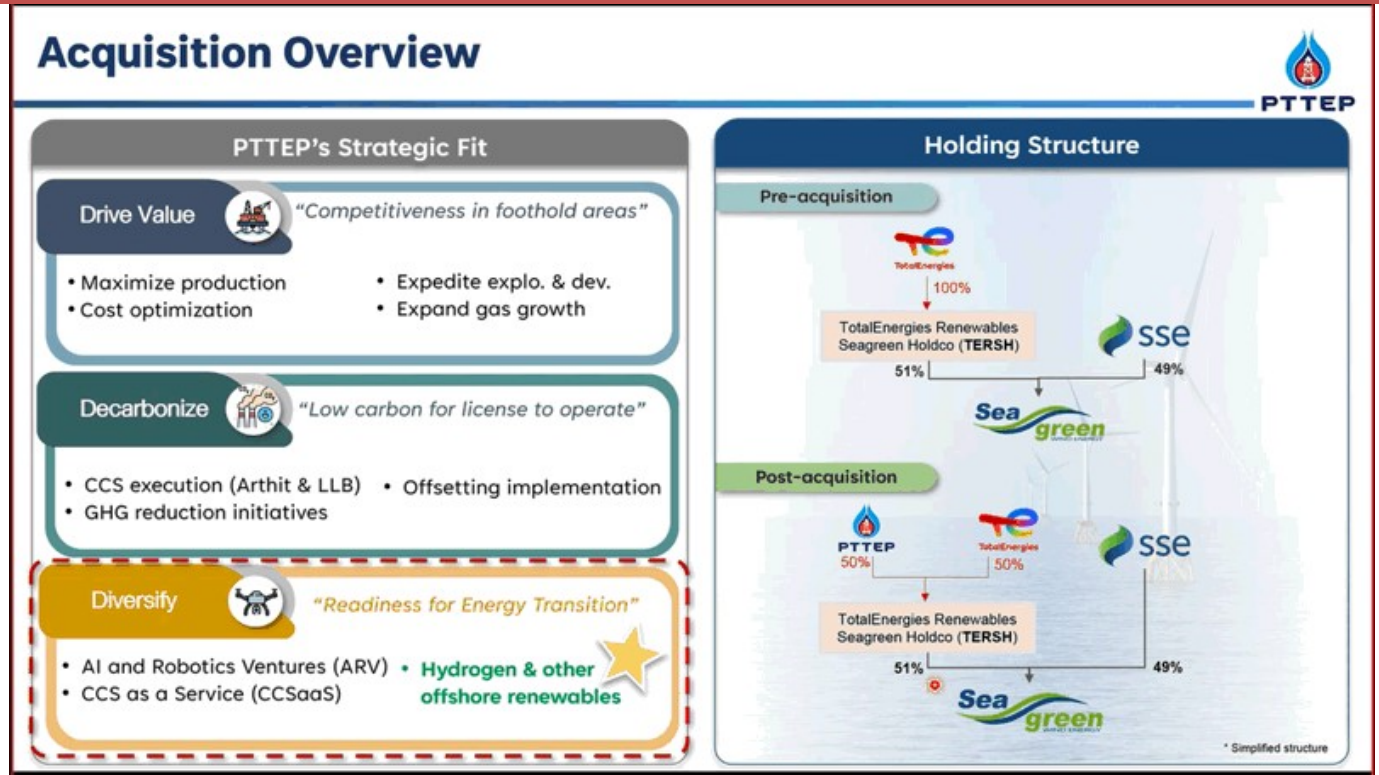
Acquisition Overview

PTTEP

PTTEP's Strategic Fit

Drive Value
"Competitiveness in foothold areas"
• Maximize production
• Cost optimization
• Expedite explo. & dev.
• Expand gas growth

Decarbonize
"Low carbon for license to operate"
• CCS execution (Arthit & LLB)
• GHG reduction initiatives
• Offsetting implementation

Diversify
"Readiness for Energy Transition"
• AI and Robotics Ventures (ARV)
• CCS as a Service (CCSaaS)
• Hydrogen & other offshore renewables

Holding Structure

Pre-acquisition
TotalEnergies
100%
TotalEnergies Renewables Seagreen Holdco (TERSH)
sse
51%
49%
Sea green WIND ENERGY

Post-acquisition
PTTEP
50%
TotalEnergies
50%
sse
TotalEnergies Renewables Seagreen Holdco (TERSH)
51%
49%
Sea green WIND ENERGY

* Simplified structure